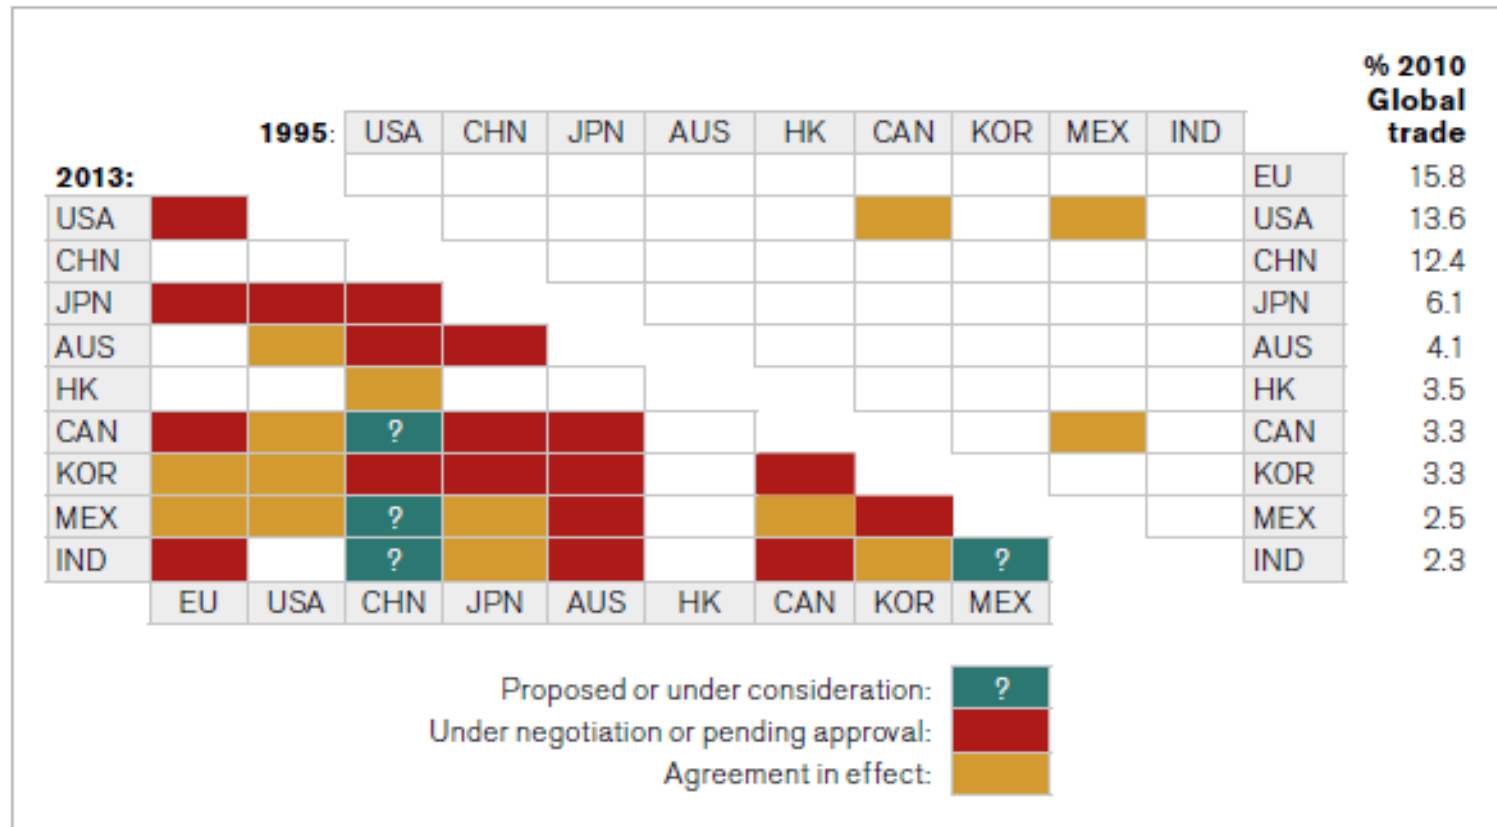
% 2010 Global trade

1995: USA CHN JPN AUS HK CAN KOR MEX IND

| | 1995 | % 2010 Global trade |
|---|---|---|
| EU | | 15.8 |
| USA | | 13.6 |
| CHN | | 12.4 |
| JPN | | 6.1 |
| AUS | | 4.1 |
| HK | | 3.5 |
| CAN | | 3.3 |
| KOR | | 3.3 |
| MEX | | 2.5 |
| IND | | 2.3 |

2013:

| 2013: | EU | USA | CHN | JPN | AUS | HK | CAN | KOR | MEX |
|---|---|---|---|---|---|---|---|---|---|
| USA | | | | | | | | | |
| CHN | | | | | | | | | |
| JPN | | | | | | | | | |
| AUS | | | | | | | | | |
| HK | | | | | | | | | |
| CAN | | | ? | | | | | | |
| KOR | | | | | | | | | |
| MEX | | | ? | | | | | | |
| IND | | | ? | | | | | | ? |

Proposed or under consideration: ?
Under negotiation or pending approval:
Agreement in effect: